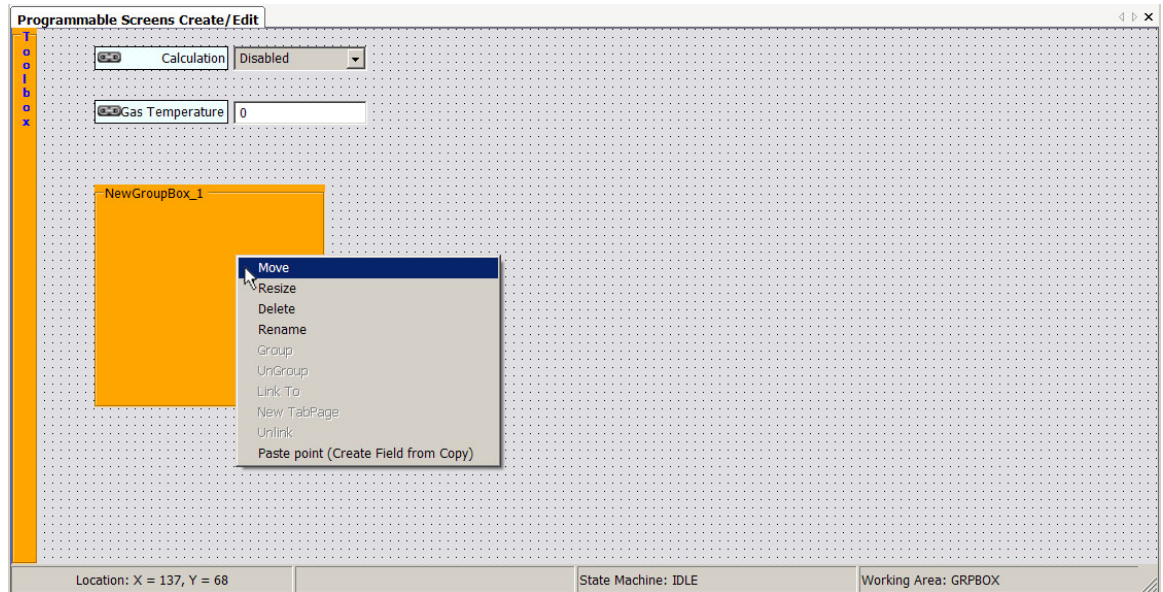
Programmable Screens Create/Edit

Toolbox

Calculation Disabled

Gas Temperature 0

NewGroupBox_1

Move
Resize
Delete
Rename
Group
UnGroup
Link To
New TabPage
Unlink
Paste point (Create Field from Copy)

Location: X = 137, Y = 68
State Machine: IDLE
Working Area: GRPBOX